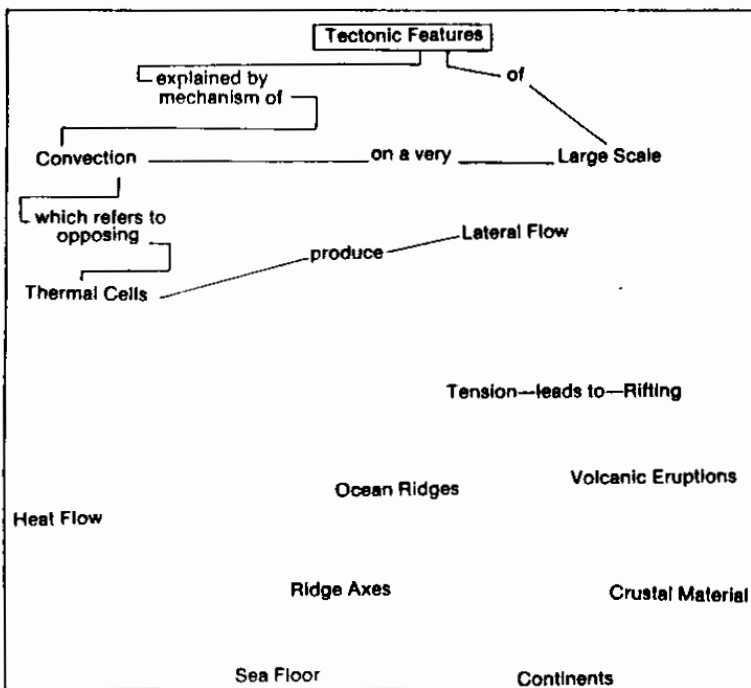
Tectonic Features

explained by mechanism of

of

Convection

on a very

Large Scale

which refers to opposing

produce

Lateral Flow

Thermal Cells

Tension—leads to—Rifting

Volcanic Eruptions

Ocean Ridges

Heat Flow

Ridge Axes

Crustal Material

Sea Floor

Continents